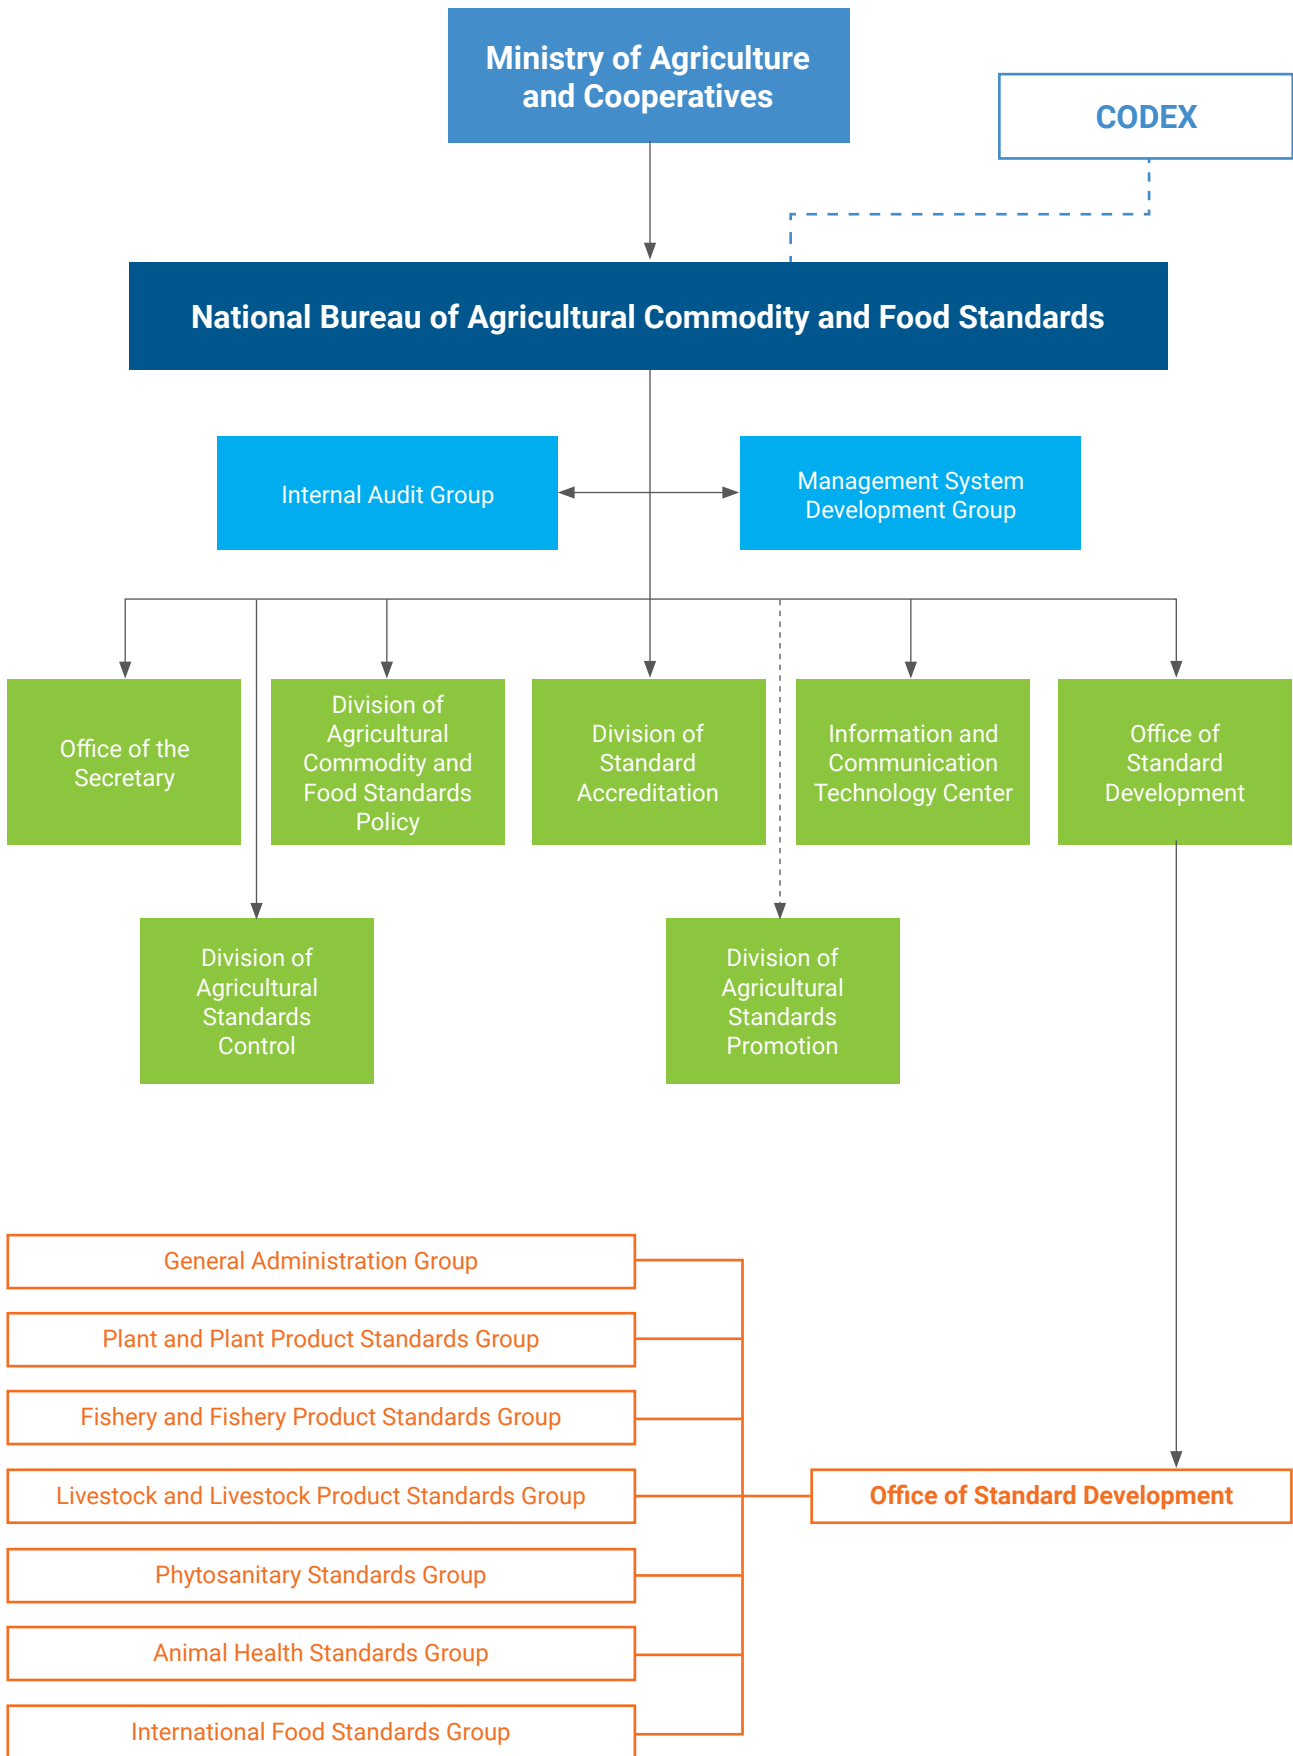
Ministry of Agriculture and Cooperatives

CODEX

National Bureau of Agricultural Commodity and Food Standards

Internal Audit Group

Management System Development Group

Office of the Secretary

Division of Agricultural Commodity and Food Standards Policy

Division of Standard Accreditation

Information and Communication Technology Center

Office of Standard Development

Division of Agricultural Standards Control

Division of Agricultural Standards Promotion

General Administration Group

Plant and Plant Product Standards Group

Fishery and Fishery Product Standards Group

Livestock and Livestock Product Standards Group

Phytosanitary Standards Group

Animal Health Standards Group

International Food Standards Group

Office of Standard Development